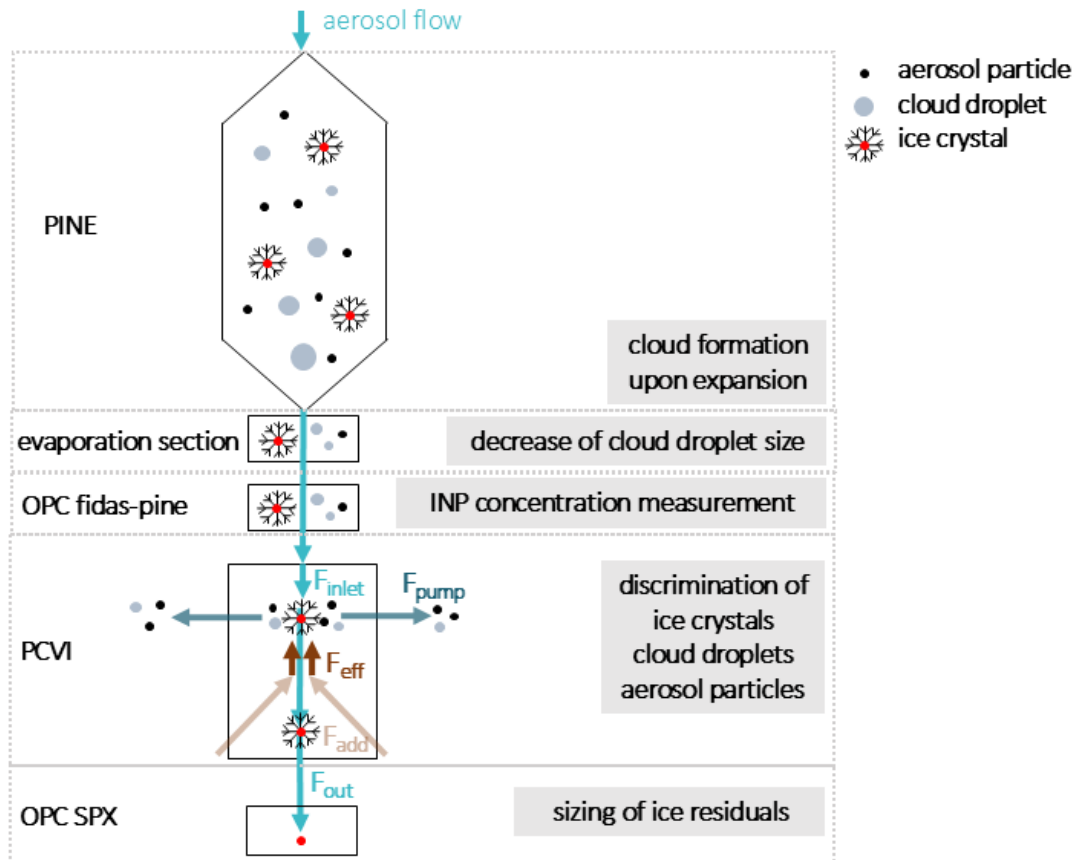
aerosol flow

aerosol particle
cloud droplet
ice crystal

PINE

cloud formation upon expansion

evaporation section

decrease of cloud droplet size

OPC fidas-pine

INP concentration measurement

$F_{inlet}$

$F_{pump}$

PCVI

$F_{eff}$

$F_{add}$

discrimination of ice crystals cloud droplets aerosol particles

$F_{out}$

OPC SPX

sizing of ice residuals